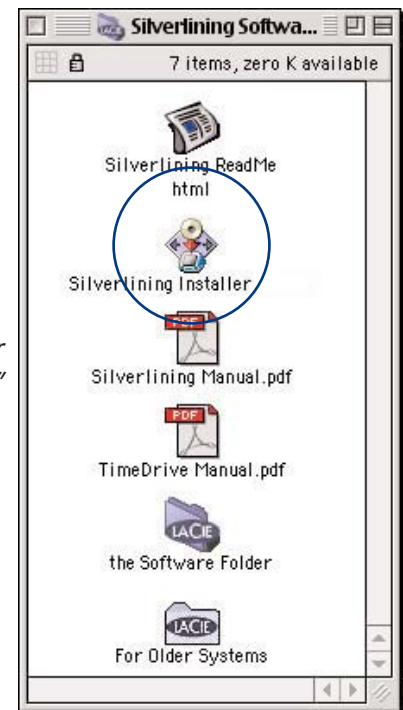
Silverlining Softwa...

7 items, zero K available

Silverlining ReadMe html

Silverlining Installer

PDF

Silverlining Manual.pdf

PDF

TimeDrive Manual.pdf

LACIE

the Software Folder

LACIE

For Older Systems